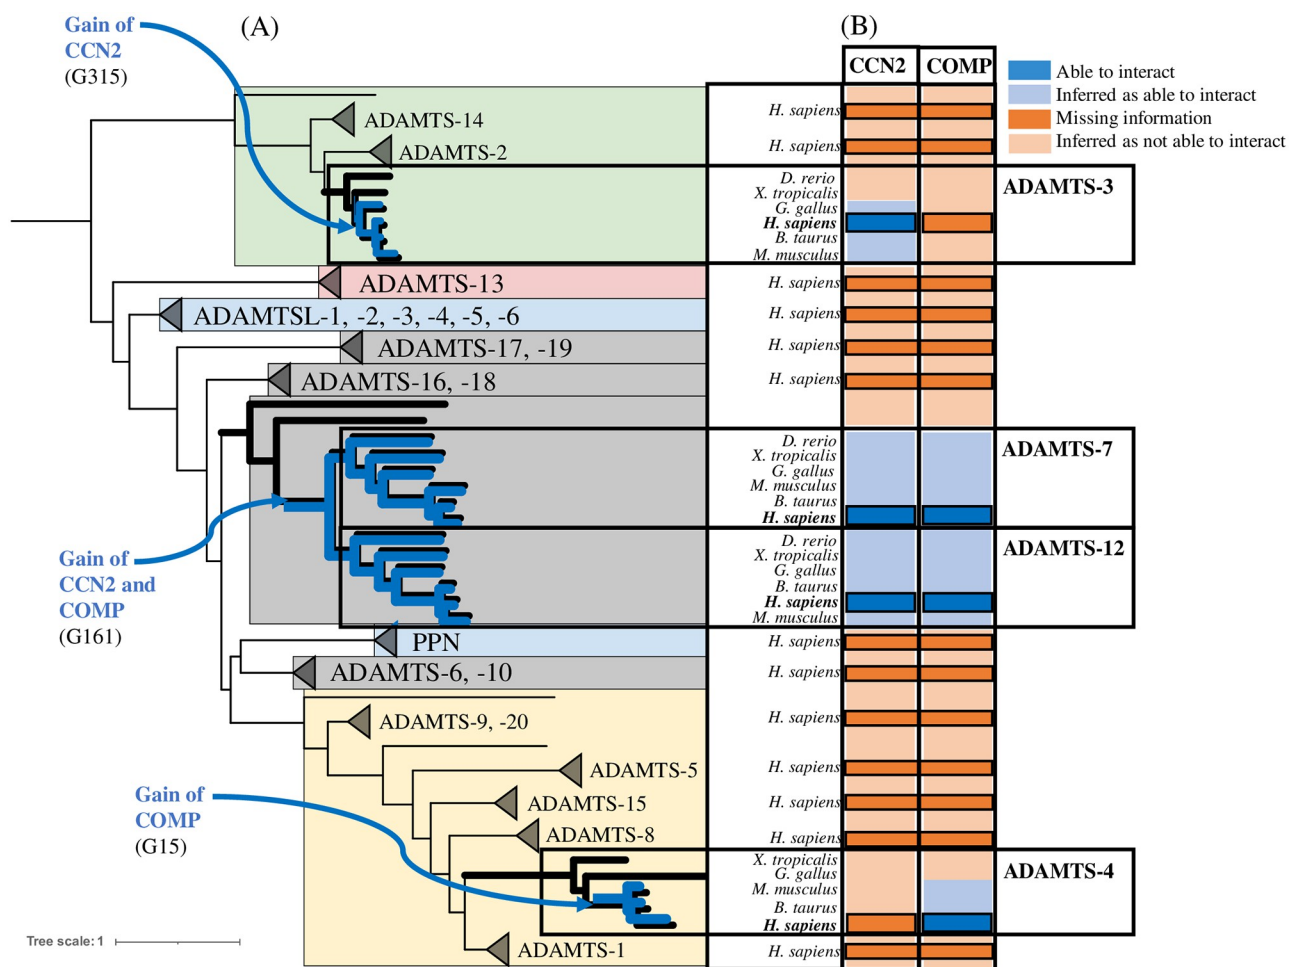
(A)

(B)

Gain of CCN2 (G315)

CCN2 COMP

Able to interact
Inferred as able to interact
Missing information
Inferred as not able to interact

ADAMTS-14
H. sapiens
ADAMTS-2
H. sapiens
D. rerio
X. tropicalis
G. gallus
H. sapiens
B. taurus
M. musculus
ADAMTS-3
ADAMTS-13
H. sapiens
ADAMTSL-1, -2, -3, -4, -5, -6
H. sapiens
ADAMTS-17, -19
H. sapiens
ADAMTS-16, -18
H. sapiens
D. rerio
X. tropicalis
G. gallus
M. musculus
B. taurus
H. sapiens
ADAMTS-7
Gain of CCN2 and COMP (G161)
D. rerio
X. tropicalis
G. gallus
B. taurus
H. sapiens
M. musculus
ADAMTS-12
PPN
H. sapiens
ADAMTS-6, -10
H. sapiens
ADAMTS-9, -20
H. sapiens
ADAMTS-5
H. sapiens
ADAMTS-15
H. sapiens
Gain of COMP (G15)
ADAMTS-8
H. sapiens
X. tropicalis
G. gallus
M. musculus
B. taurus
H. sapiens
ADAMTS-4
ADAMTS-1
H. sapiens
Tree scale: 1